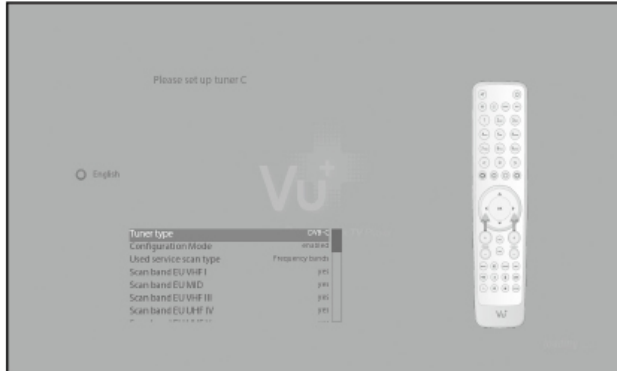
Please set up tuner C

English

Vu+

| | |
|---|---|
| Tuner type | DVB-C |
| Configuration Mode | enabled |
| Used service scan type | Frequency bands |
| Scan band EU VHF I | yes |
| Scan band EU MID | yes |
| Scan band EU VHF III | yes |
| Scan band EU UHF IV | yes |

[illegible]

Vu